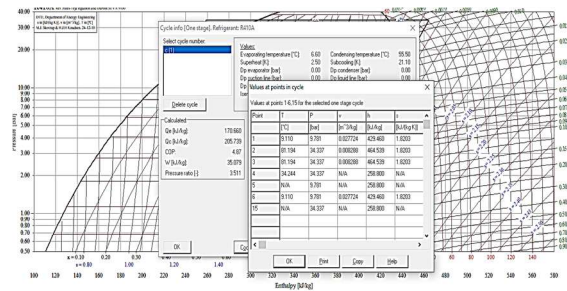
DTU, Department of Energy Engineering
s in [kJ/(kg K)], v in [m³/kg], T in [°C]
M.J. Skovrup & H.J.H Knudsen. 20-12-01

Cycle info (One stage), Refrigerant: R410A

Select cycle number
1

Delete cycle

Calculated
Qe [kJ/kg] 170.660
Qc [kJ/kg] 205.739
COP 4.87
W [kJ/kg] 35.079
Pressure ratio [-] 3.511

OK

Values:
Evaporating temperature [°C] 6.60
Superheat [K] 2.50
Dp evaporator [bar] 0.00
Dp suction line [bar] 0.00
Condensing temperature [°C] 55.50
Subcooling [K] 21.10
Dp condenser [bar] 0.00
Dp liquid line [bar] 0.00

Values at points in cycle

Values at points 1-6,15 for the selected one stage cycle

| Point | T [°C] | P [bar] | v [m^3/kg] | h [kJ/kg] | s [kJ/(kg K)] |
|---|---|---|---|---|---|
| 1 | 9.110 | 9.781 | 0.027724 | 429.460 | 1.8203 |
| 2 | 81.194 | 34.337 | 0.008280 | 464.539 | 1.8203 |
| 3 | 81.194 | 34.337 | 0.008280 | 464.539 | 1.8203 |
| 4 | 34.244 | 34.337 | N/A | 258.800 | N/A |
| 5 | N/A | 9.781 | N/A | 258.800 | N/A |
| 6 | 9.110 | 9.781 | 0.027724 | 429.460 | 1.8203 |
| 15 | N/A | 34.337 | N/A | 258.800 | N/A |

OK Print Copy Help

Pressure [bar]
40.00
30.00
20.00
10.00
9.00
8.00
7.00
6.00
5.00
4.00
3.00
2.00
1.00
0.90
0.80
0.70
0.60
0.50

x = 0.10 0.20 0.30
s = 0.80 1.00 1.20 1.40

Enthalpy [kJ/kg]
100 120 140 160 180 200 220 240 260 280 300 320 340 360 380 400 420 440 460 480 500 520 540 560 580